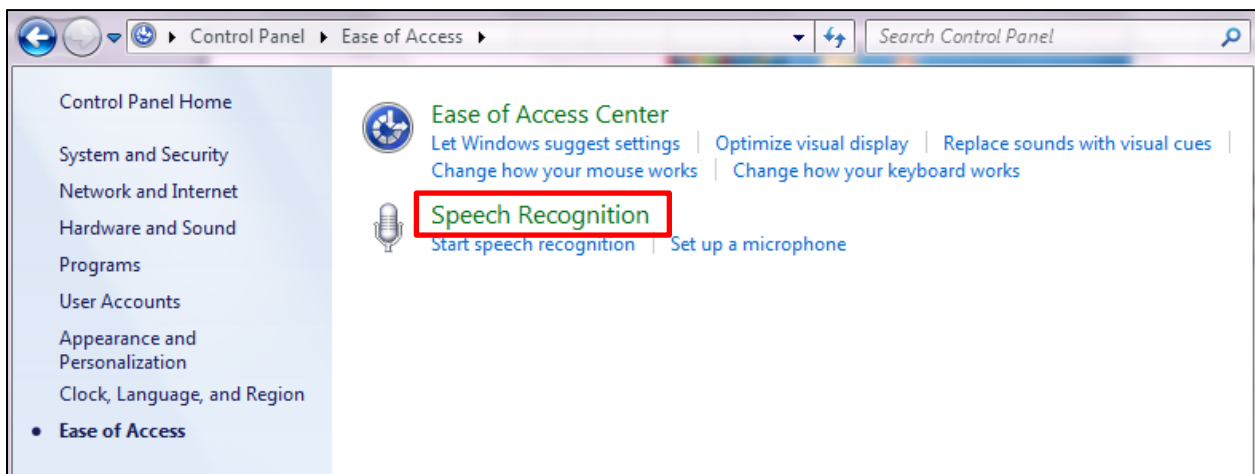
▸ Control Panel ▸ Ease of Access ▸

Search Control Panel

Control Panel Home

System and Security

Network and Internet

Hardware and Sound

Programs

User Accounts

Appearance and Personalization

Clock, Language, and Region

• Ease of Access

Ease of Access Center

Let Windows suggest settings | Optimize visual display | Replace sounds with visual cues | Change how your mouse works | Change how your keyboard works

Speech Recognition

Start speech recognition | Set up a microphone